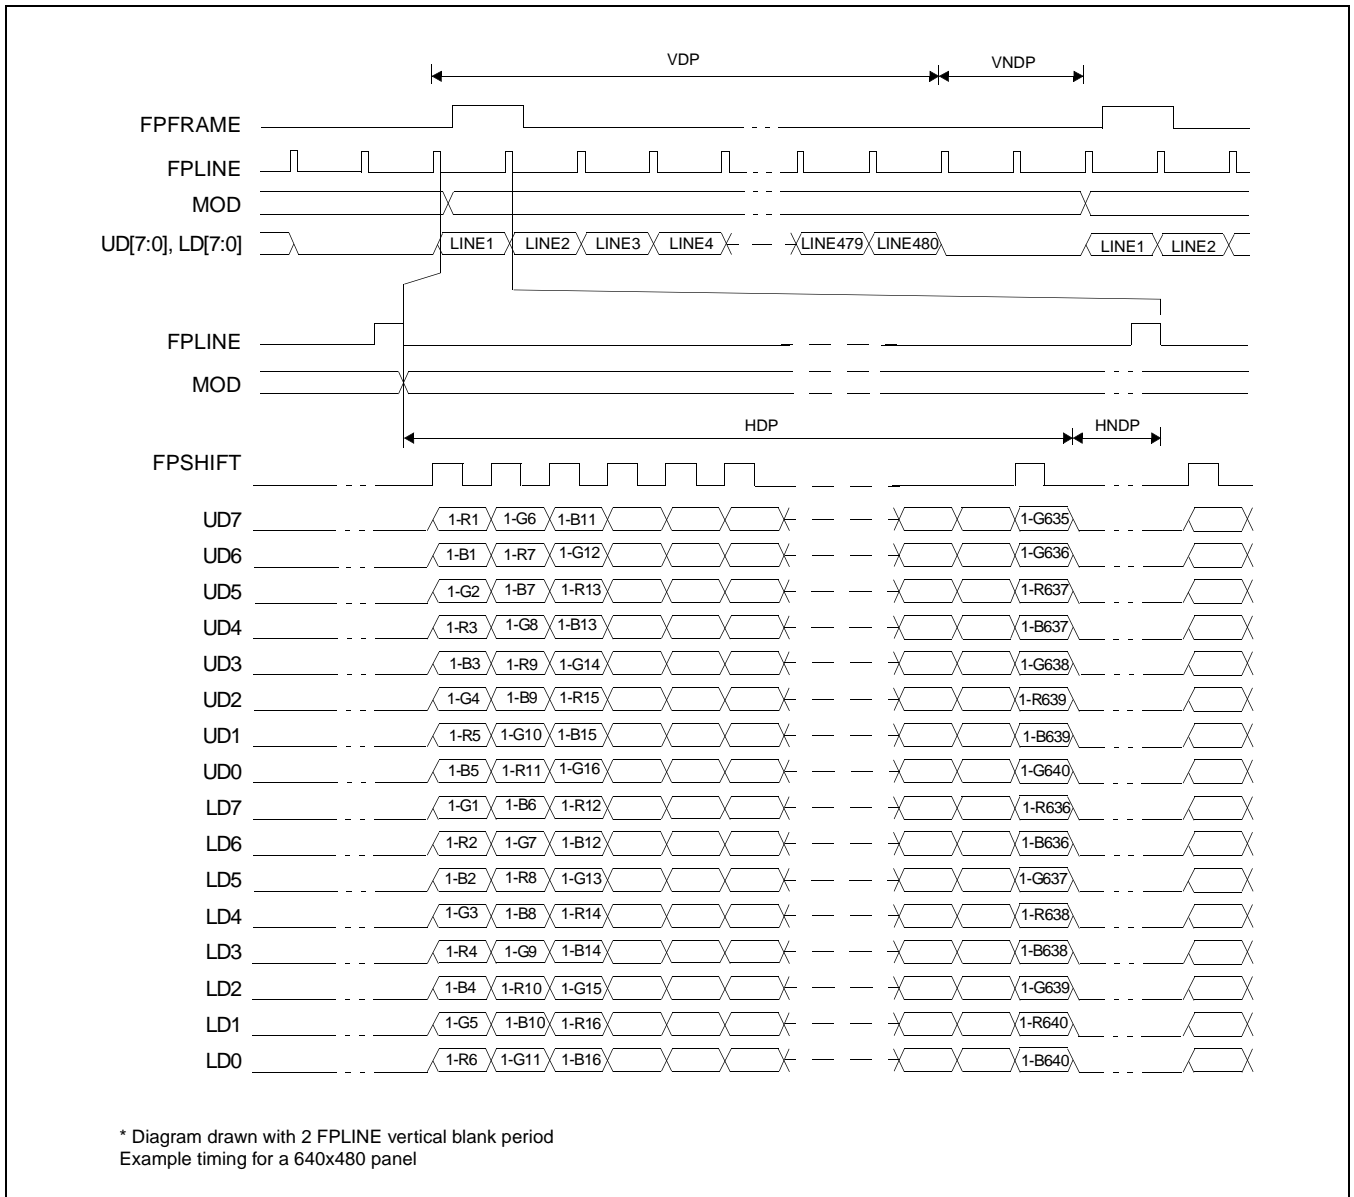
VDP
VNDP

FPFRAME
FPLINE
MOD
UD[7:0], LD[7:0]
LINE1 LINE2 LINE3 LINE4 LINE479 LINE480 LINE1 LINE2

FPLINE
MOD
HDP
HNDP
FPSHIFT

| | | | | |
|---|---|---|---|---|
| UD7 | 1-R1 | 1-G6 | 1-B11 | 1-G635 |
| UD6 | 1-B1 | 1-R7 | 1-G12 | 1-G636 |
| UD5 | 1-G2 | 1-B7 | 1-R13 | 1-R637 |
| UD4 | 1-R3 | 1-G8 | 1-B13 | 1-B637 |
| UD3 | 1-B3 | 1-R9 | 1-G14 | 1-G638 |
| UD2 | 1-G4 | 1-B9 | 1-R15 | 1-R639 |
| UD1 | 1-R5 | 1-G10 | 1-B15 | 1-B639 |
| UD0 | 1-B5 | 1-R11 | 1-G16 | 1-G640 |
| LD7 | 1-G1 | 1-B6 | 1-R12 | 1-R636 |
| LD6 | 1-R2 | 1-G7 | 1-B12 | 1-B636 |
| LD5 | 1-B2 | 1-R8 | 1-G13 | 1-G637 |
| LD4 | 1-G3 | 1-B8 | 1-R14 | 1-R638 |
| LD3 | 1-R4 | 1-G9 | 1-B14 | 1-B638 |
| LD2 | 1-B4 | 1-R10 | 1-G15 | 1-G639 |
| LD1 | 1-G5 | 1-B10 | 1-R16 | 1-R640 |
| LD0 | 1-R6 | 1-G11 | 1-B16 | 1-B640 |

* Diagram drawn with 2 FPLINE vertical blank period
Example timing for a 640x480 panel